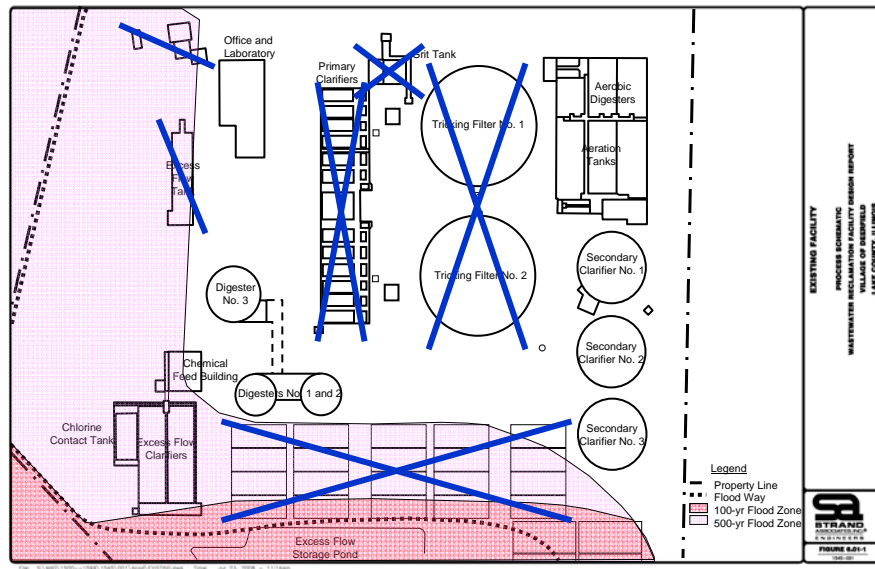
Office and Laboratory

Grit Tank

Primary Clarifiers

Aerobic Digesters

Trickling Filter No. 1

Aeration Tanks

Excess Flow Tank

Trickling Filter No. 2

Secondary Clarifier No. 1

Digester No. 3

Secondary Clarifier No. 2

Chemical Feed Building

Digesters No. 1 and 2

Chlorine Contact Tank

Excess Flow Clarifiers

Secondary Clarifier No. 3

Legend
Property Line
Flood Way
100-yr Flood Zone
500-yr Flood Zone

Excess Flow Storage Pond

EXISTING FACILITY

PROCESS SCHEMATIC
WASTEWATER RECLAMATION FACILITY DESIGN REPORT
VILLAGE OF DEERFIELD
LAKE COUNTY, ILLINOIS

STRAND ASSOCIATES, INC. ENGINEERS

FIGURE 6.01-1
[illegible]

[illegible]